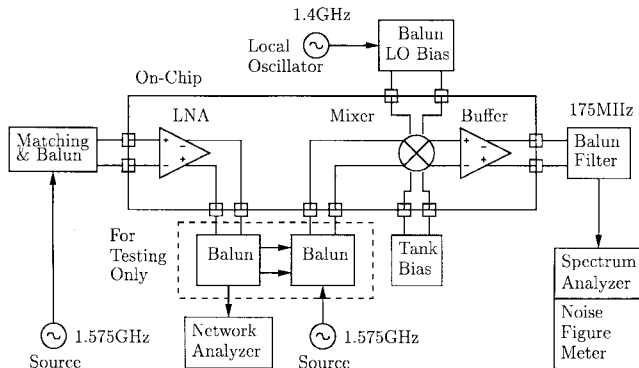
1.4GHz

Local Oscillator

Balun LO Bias

On-Chip

LNA

Mixer

Buffer

175MHz

Matching & Balun

Balun Filter

For Testing Only

Balun

Balun

Tank Bias

Spectrum Analyzer

Noise Figure Meter

1.575GHz

Source

Network Analyzer

1.575GHz

Source